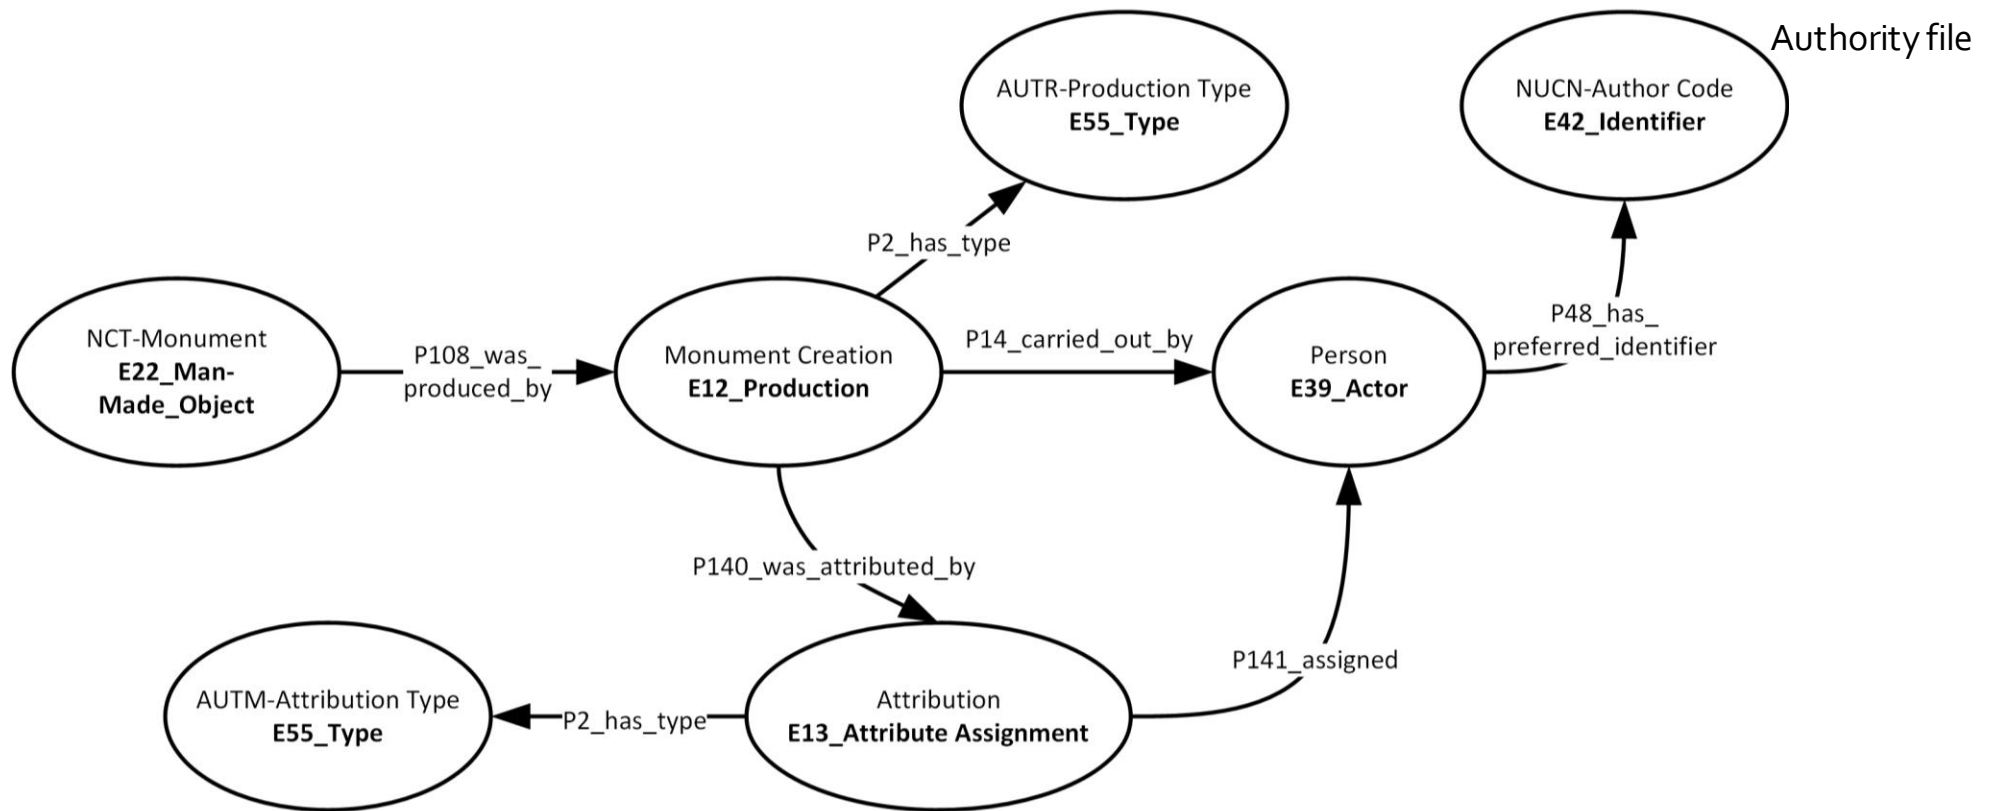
Authority file

AUTR-Production Type
**E55_Type**

NUCN-Author Code
**E42_Identifier**

P2_has_type

NCT-Monument
**E22_Man-Made_Object**

P108_was_produced_by

Monument Creation
**E12_Production**

P14_carried_out_by

Person
**E39_Actor**

P48_has_preferred_identifier

P140_was_attributed_by

P141_assigned

AUTM-Attribution Type
**E55_Type**

P2_has_type

Attribution
**E13_Attribute Assignment**